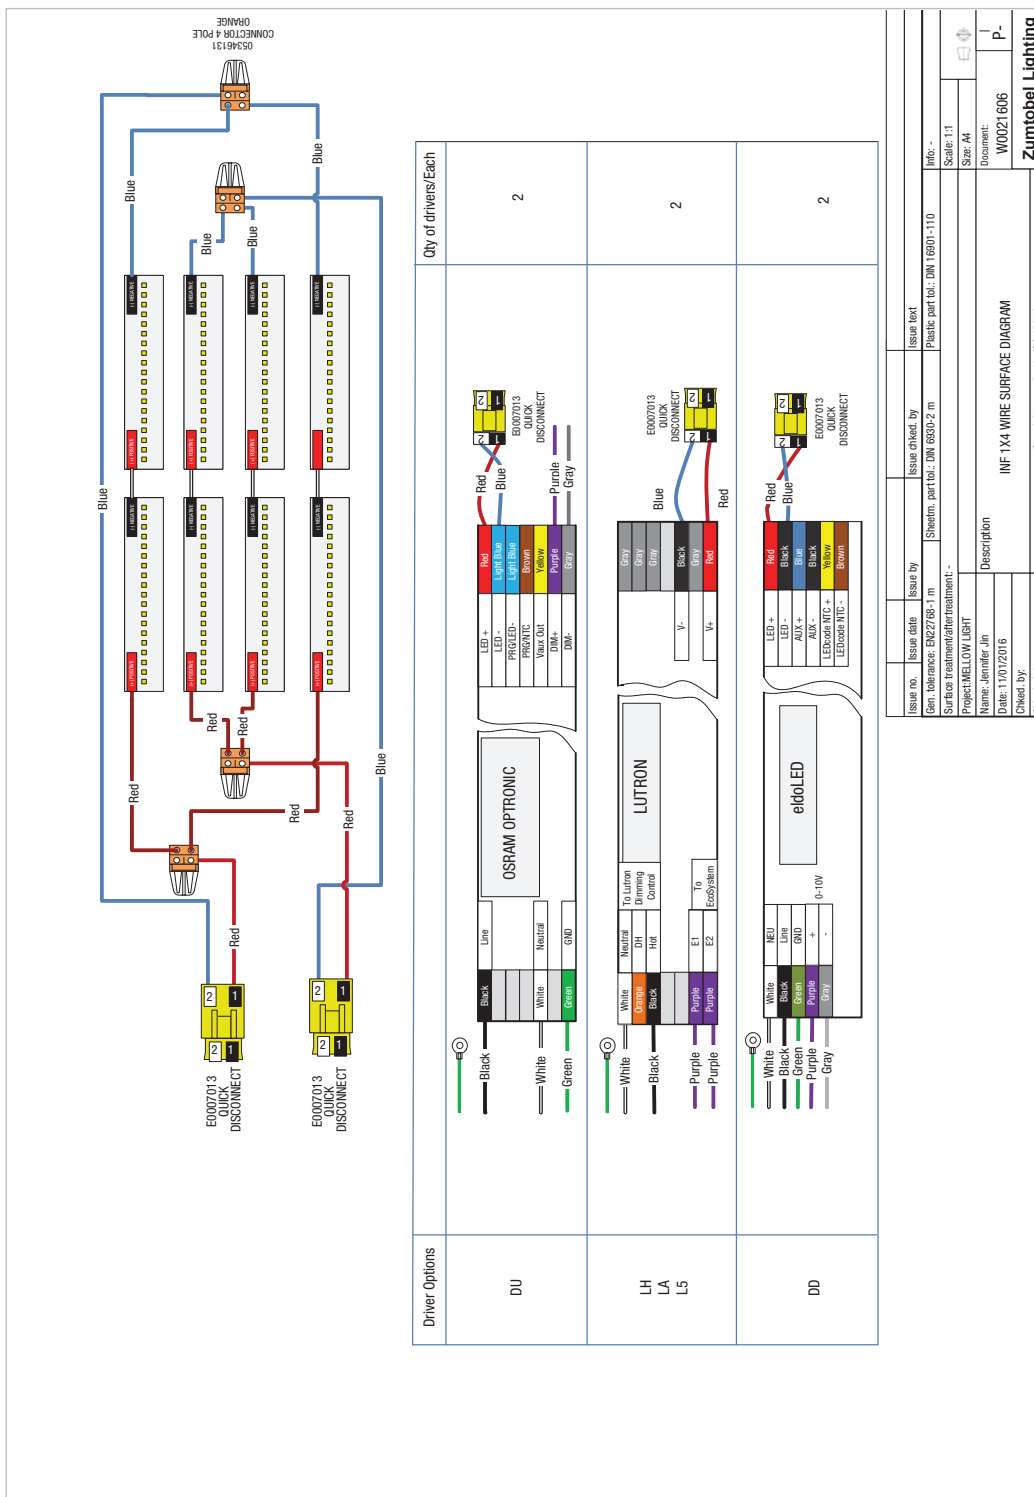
05346131
CONNECTOR 4 POLE
ORANGE

Blue
Blue
Blue
Blue
Blue
Blue
Red
Red
Red
Red
Red
Red

2 1
2 1
E0007013
QUICK
DISCONNECT

2 1
2 1
E0007013
QUICK
DISCONNECT

| Driver Options | | Qty of drivers/Each |
|---|---|---|
| DU | | 2 |
| LH LA L5 | | 2 |
| DD | | 2 |

Black
White
Green
Black
White
Green
Line
Neutral
GND
OSRAM OPTRONIC
LED +
LED -
PRG/LED-
PRG/NTC
Vaux Out
DIM+
DIM-
Red
Light Blue
Light Blue
Brown
Yellow
Purple
Gray
Red
Blue
Purple
Gray
E0007013
QUICK
DISCONNECT

White
Black
Purple
Purple
White
Orange
Black
Purple
Purple
Neutral
DH
Hot
E1
E2
To Lutron Dimming Control
To EcoSystem
LUTRON
V-
V+
Gray
Gray
Gray
Black
Gray
Red
Blue
Red
E0007013
QUICK
DISCONNECT

White
Black
Green
Purple
Gray
White
Black
Green
Purple
Gray
NEU
Line
GND
+
-
0-10V
eldoLED
LED +
LED -
AUX +
AUX -
LEDcode NTC +
LEDcode NTC -
Red
Black
Blue
Black
Yellow
Brown
Red
Blue
E0007013
QUICK
DISCONNECT

Issue no. | Issue date | Issue by | Issue chked. by | Issue text
Gen. tolerance: EN22768-1 m | Sheetm. part tol.: DIN 6930-2 m | Plastic part tol.: DIN 16901-110 | Info: -
Surface treatment/aftertreatment: - | Scale: 1:1
Project:MELLOW LIGHT | Description | Size: A4
Name: Jennifer Jin | INF 1X4 WIRE SURFACE DIAGRAM | Document: W0021606 | P-
Date: 11/01/2016
Chked. by:
Zumtobel Lighting